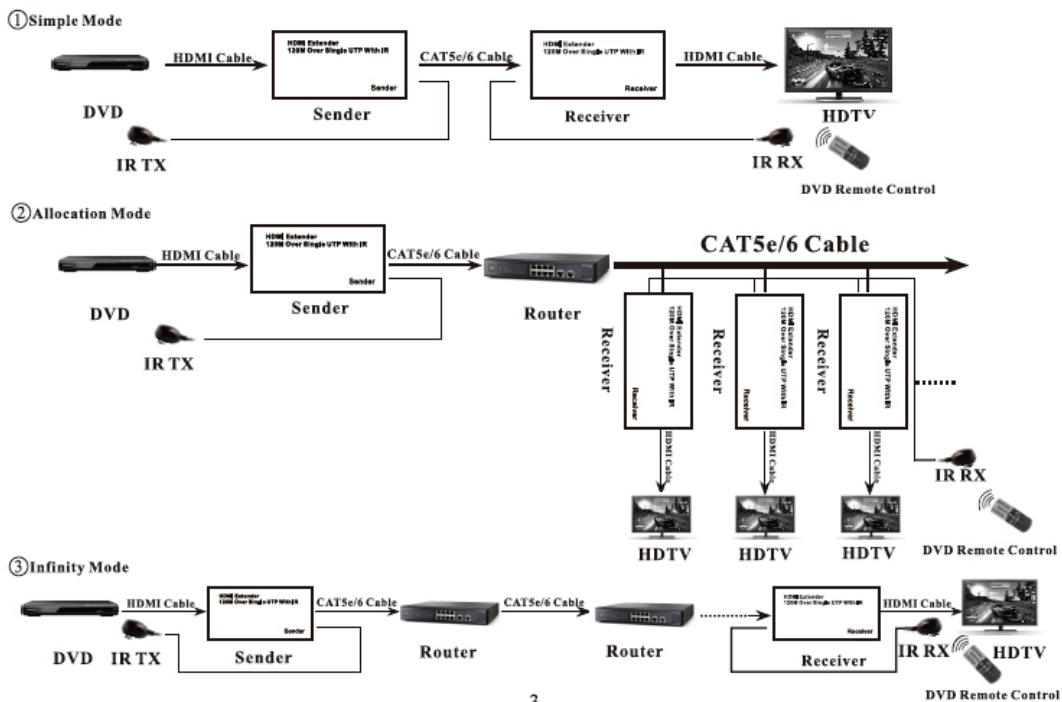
①Simple Mode

HDMI Cable

HDMI Extender
120M Over Single UTP With IR
Sender

CAT5e/6 Cable

HDMI Extender
120M Over Single UTP With IR
Receiver

HDMI Cable

DVD

Sender

Receiver

HDTV

IR TX

IR RX

DVD Remote Control

②Allocation Mode

HDMI Cable

HDMI Extender
120M Over Single UTP With IR
Sender

CAT5e/6 Cable

CAT5e/6 Cable

DVD

Sender

Router

IR TX

Receiver

HDMI Extender
120M Over Single UTP With IR
Receiver

Receiver

HDMI Extender
120M Over Single UTP With IR
Receiver

Receiver

HDMI Extender
120M Over Single UTP With IR
Receiver

HDMI Cable

HDMI Cable

HDMI Cable

IR RX

HDTV

HDTV

HDTV

DVD Remote Control

③Infinity Mode

HDMI Cable

HDMI Extender
120M Over Single UTP With IR
Sender

CAT5e/6 Cable

CAT5e/6 Cable

HDMI Extender
120M Over Single UTP With IR
Receiver

HDMI Cable

DVD IR TX

Sender

Router

Router

Receiver

IR RX

HDTV

DVD Remote Control

2